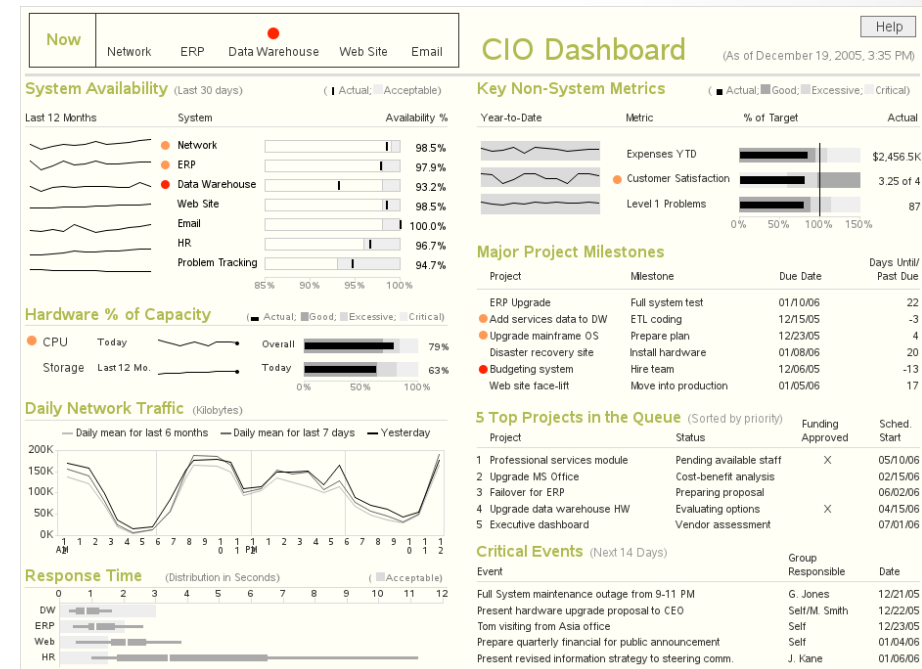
Now

Network ERP Data Warehouse Web Site Email

CIO Dashboard (As of December 19, 2005, 3:35 PM)

Help

System Availability (Last 30 days) ( Actual; Acceptable)

| Last 12 Months | System | Availability % |
|---|---|---|
| | Network | 98.5% |
| | ERP | 97.9% |
| | Data Warehouse | 93.2% |
| | Web Site | 98.5% |
| | Email | 100.0% |
| | HR | 96.7% |
| | Problem Tracking | 94.7% |

85% 90% 95% 100%

Hardware % of Capacity ( Actual; Good; Excessive; Critical)

CPU Today Overall 79%
Storage Last 12 Mo. Today 63%
0% 50% 100%

Daily Network Traffic (Kilobytes)

Daily mean for last 6 months Daily mean for last 7 days Yesterday

200K 150K 100K 50K 0K

12 AM 1 2 3 4 5 6 7 8 9 10 11 12 PM 1 2 3 4 5 6 7 8 9 10 11 12

Response Time (Distribution in Seconds) ( Acceptable)

0 1 2 3 4 5 6 7 8 9 10 11 12
DW
ERP
Web
HR

Key Non-System Metrics ( Actual; Good; Excessive; Critical)

| Year-to-Date | Metric | % of Target | Actual |
|---|---|---|---|
| | Expenses YTD | | $2,456.5K |
| | Customer Satisfaction | | 3.25 of 4 |
| | Level 1 Problems | | 87 |

0% 50% 100% 150%

Major Project Milestones

| Project | Milestone | Due Date | Days Until/ Past Due |
|---|---|---|---|
| ERP Upgrade | Full system test | 01/10/06 | 22 |
| Add services data to DW | ETL coding | 12/15/05 | -3 |
| Upgrade mainframe OS | Prepare plan | 12/23/05 | 4 |
| Disaster recovery site | Install hardware | 01/08/06 | 20 |
| Budgeting system | Hire team | 12/06/05 | -13 |
| Web site face-lift | Move into production | 01/05/06 | 17 |

5 Top Projects in the Queue (Sorted by priority)

| | Project | Status | Funding Approved | Sched. Start |
|---|---|---|---|---|
| 1 | Professional services module | Pending available staff | X | 05/10/06 |
| 2 | Upgrade MS Office | Cost-benefit analysis | | 02/15/06 |
| 3 | Failover for ERP | Preparing proposal | | 06/02/06 |
| 4 | Upgrade data warehouse HW | Evaluating options | X | 04/15/06 |
| 5 | Executive dashboard | Vendor assessment | | 07/01/06 |

Critical Events (Next 14 Days)

| Event | Group Responsible | Date |
|---|---|---|
| Full System maintenance outage from 9-11 PM | G. Jones | 12/21/05 |
| Present hardware upgrade proposal to CEO | Self/M. Smith | 12/22/05 |
| Tom visiting from Asia office | Self | 12/23/05 |
| Prepare quarterly financial for public announcement | Self | 01/04/06 |
| Present revised information strategy to steering comm. | J. Kane | 01/06/06 |